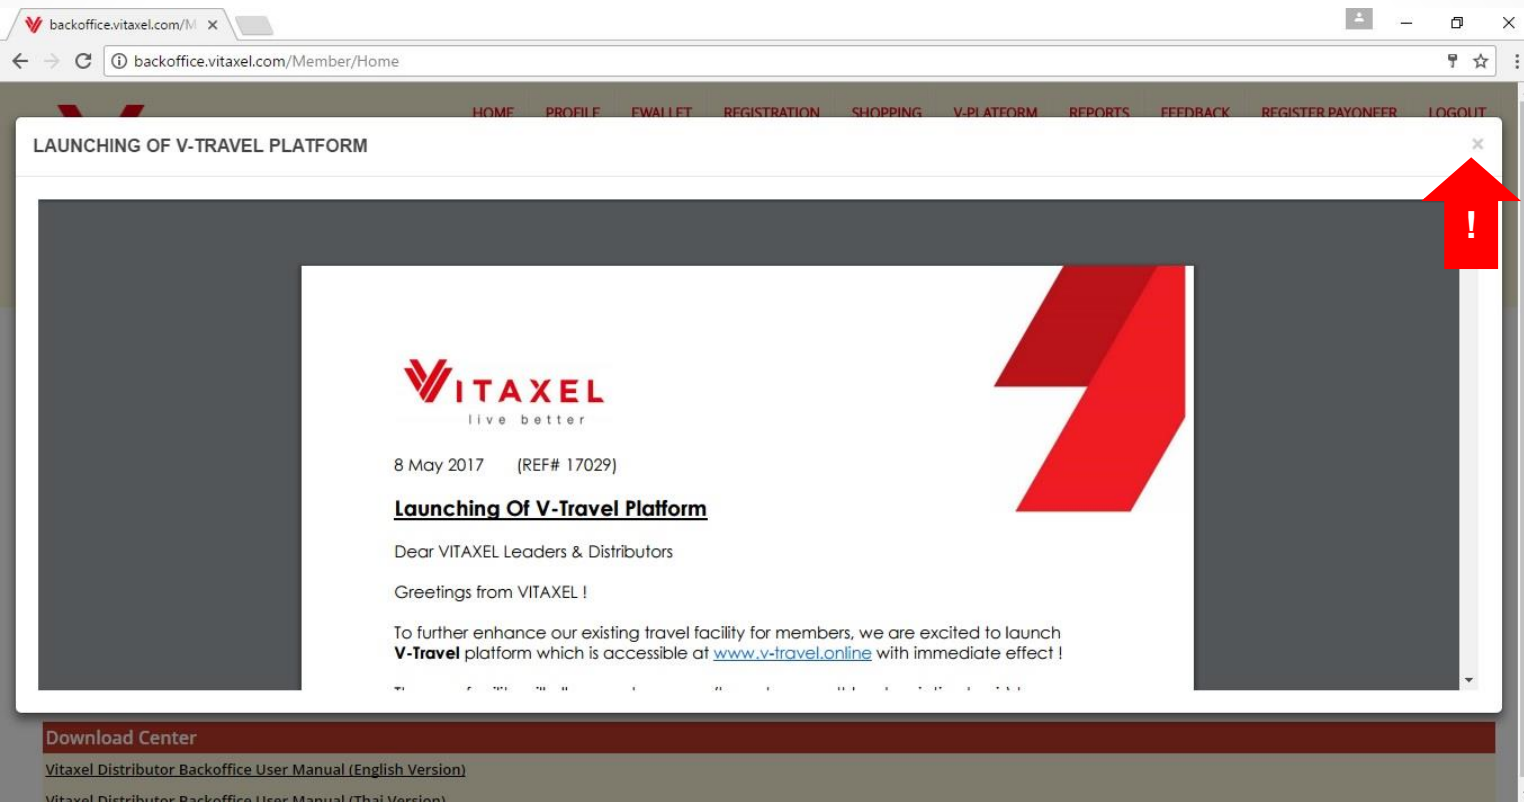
backoffice.vitaxel.com/M ×

backoffice.vitaxel.com/Member/Home

HOME PROFILE EWALLET REGISTRATION SHOPPING V-PLATFORM REPORTS FEEDBACK REGISTER PAYONEER LOGOUT

LAUNCHING OF V-TRAVEL PLATFORM ×

!

VITAXEL
live better

8 May 2017 (REF# 17029)

Launching Of V-Travel Platform

Dear VITAXEL Leaders & Distributors

Greetings from VITAXEL !

To further enhance our existing travel facility for members, we are excited to launch **V-Travel** platform which is accessible at www.v-travel.online with immediate effect !

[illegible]

Download Center

Vitaxel Distributor Backoffice User Manual (English Version)

Vitaxel Distributor Backoffice User Manual (Thai Version)